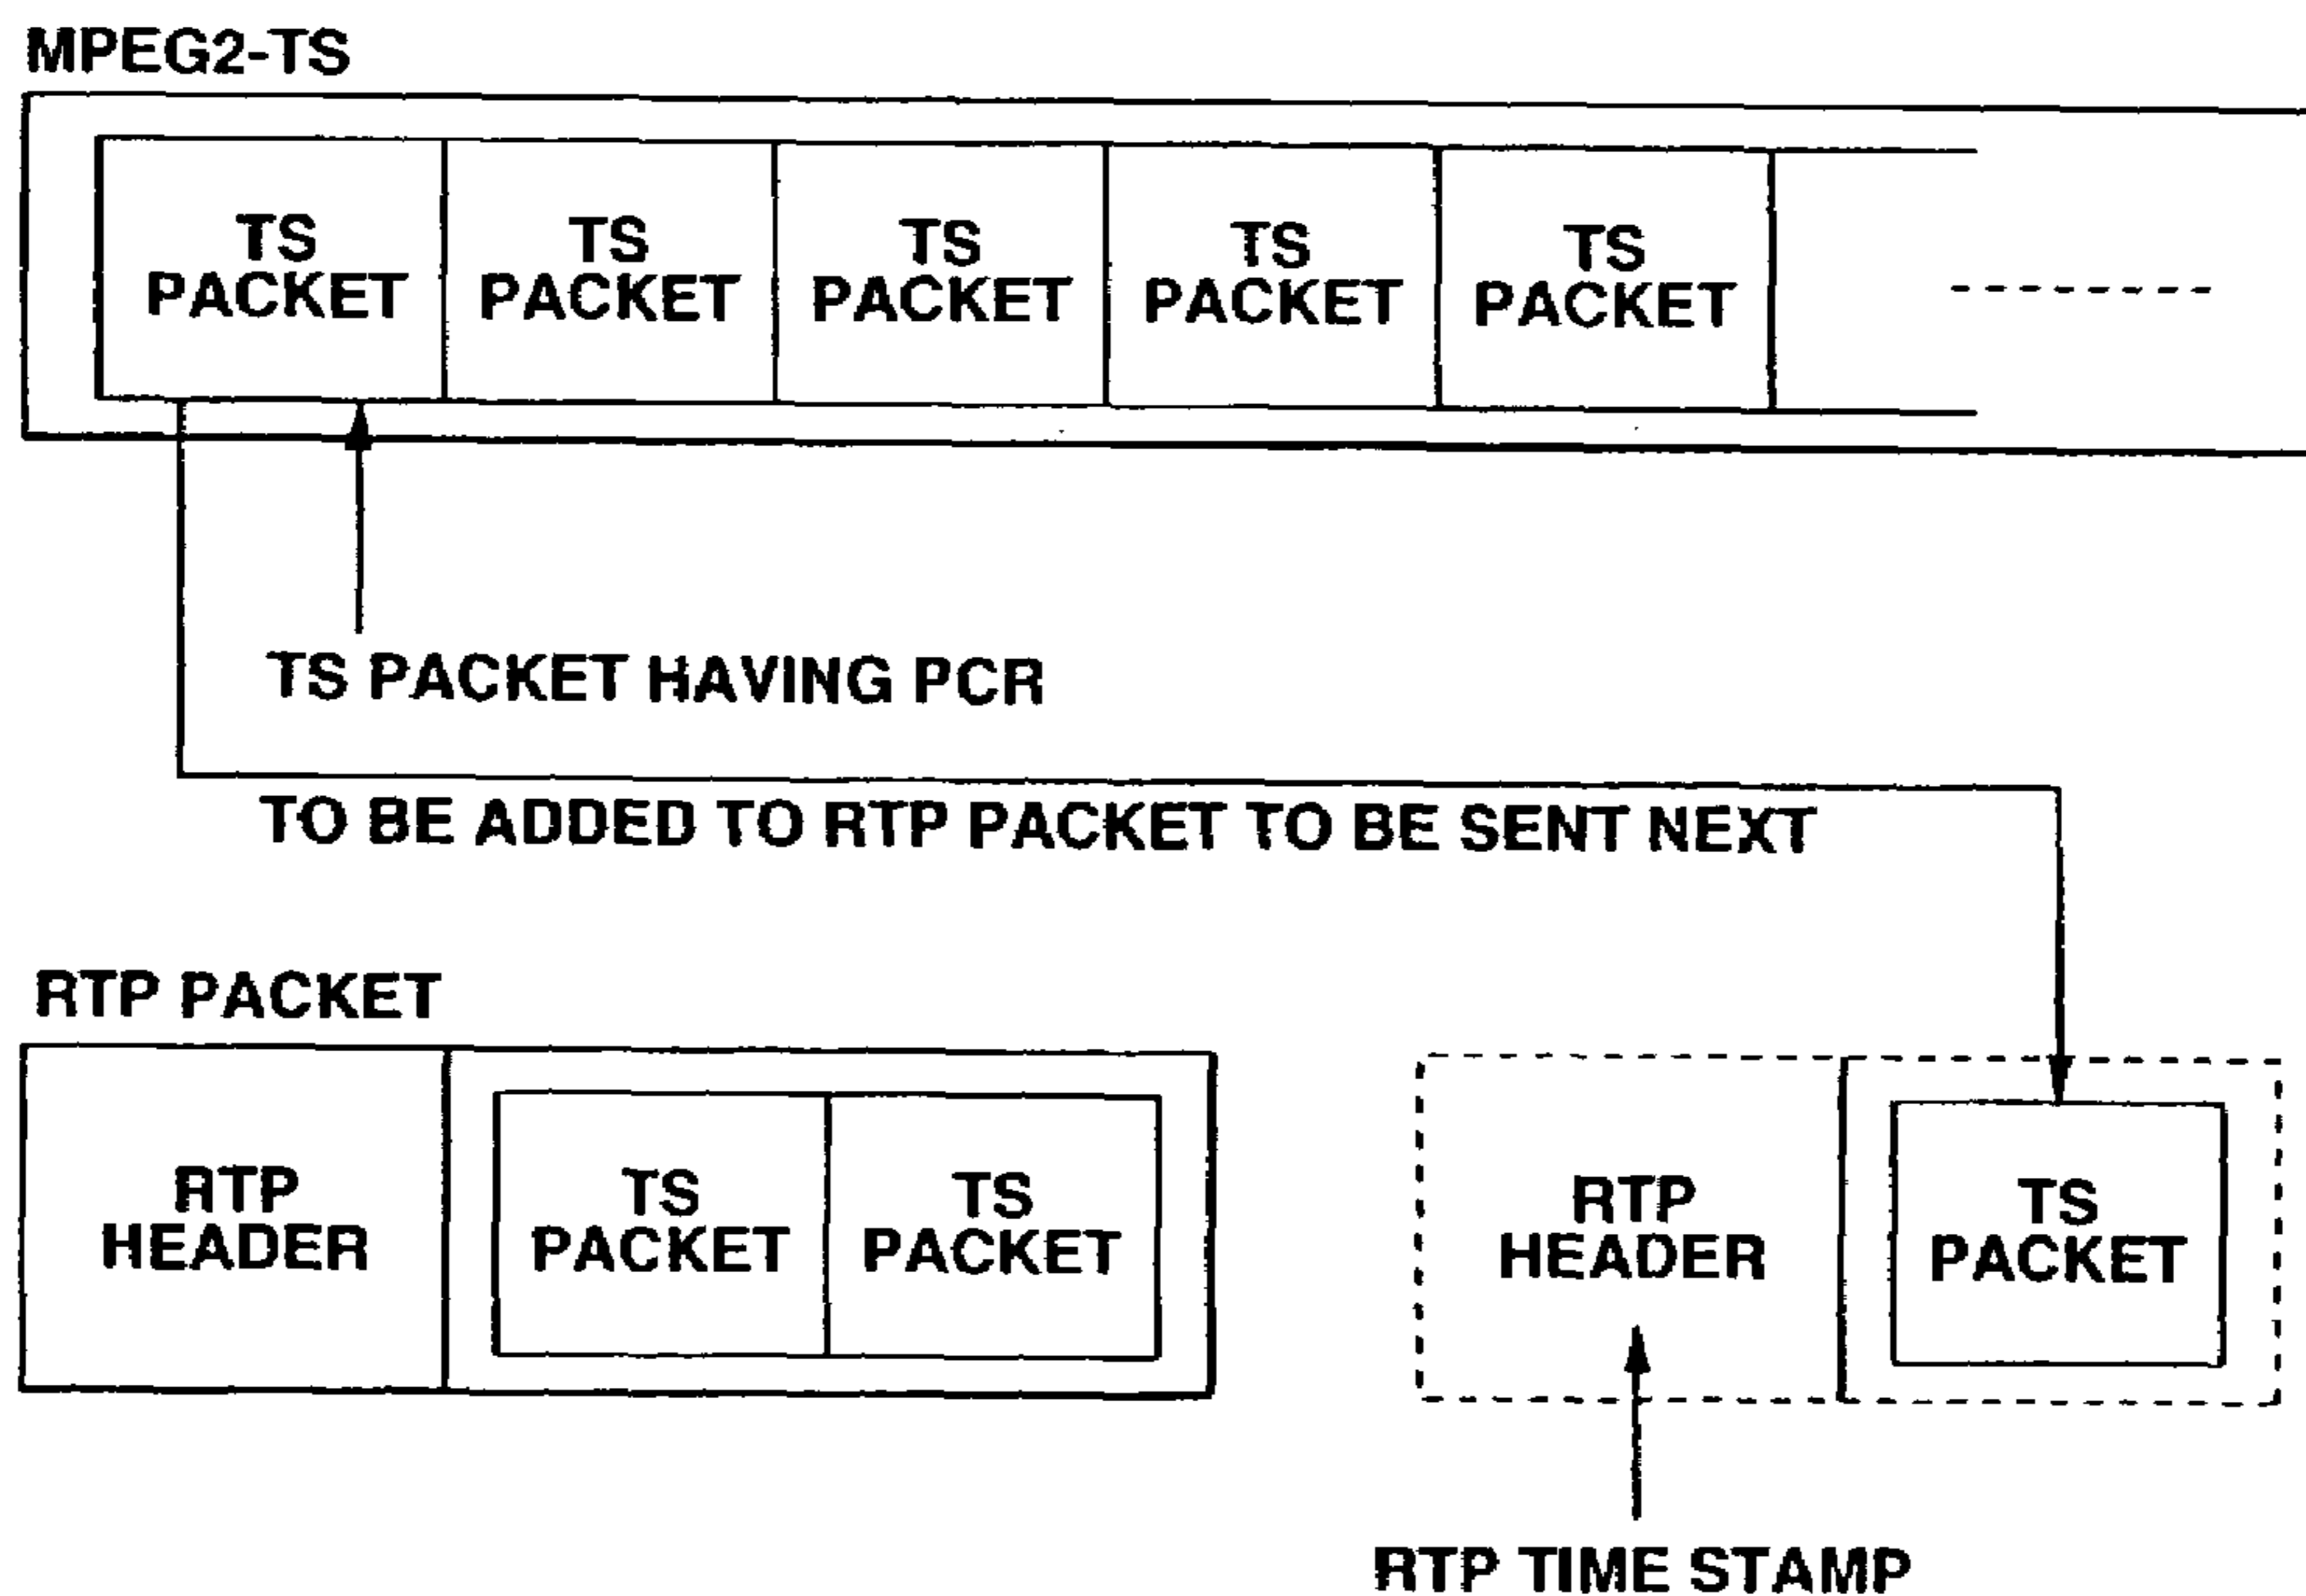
MPEG2-TS

TS PACKET

TS PACKET

TS PACKET

TS PACKET

TS PACKET

TS PACKET HAVING PCR

TO BE ADDED TO RTP PACKET TO BE SENT NEXT

RTP PACKET

RTP HEADER

TS PACKET

TS PACKET

RTP HEADER

TS PACKET

RTP TIME STAMP